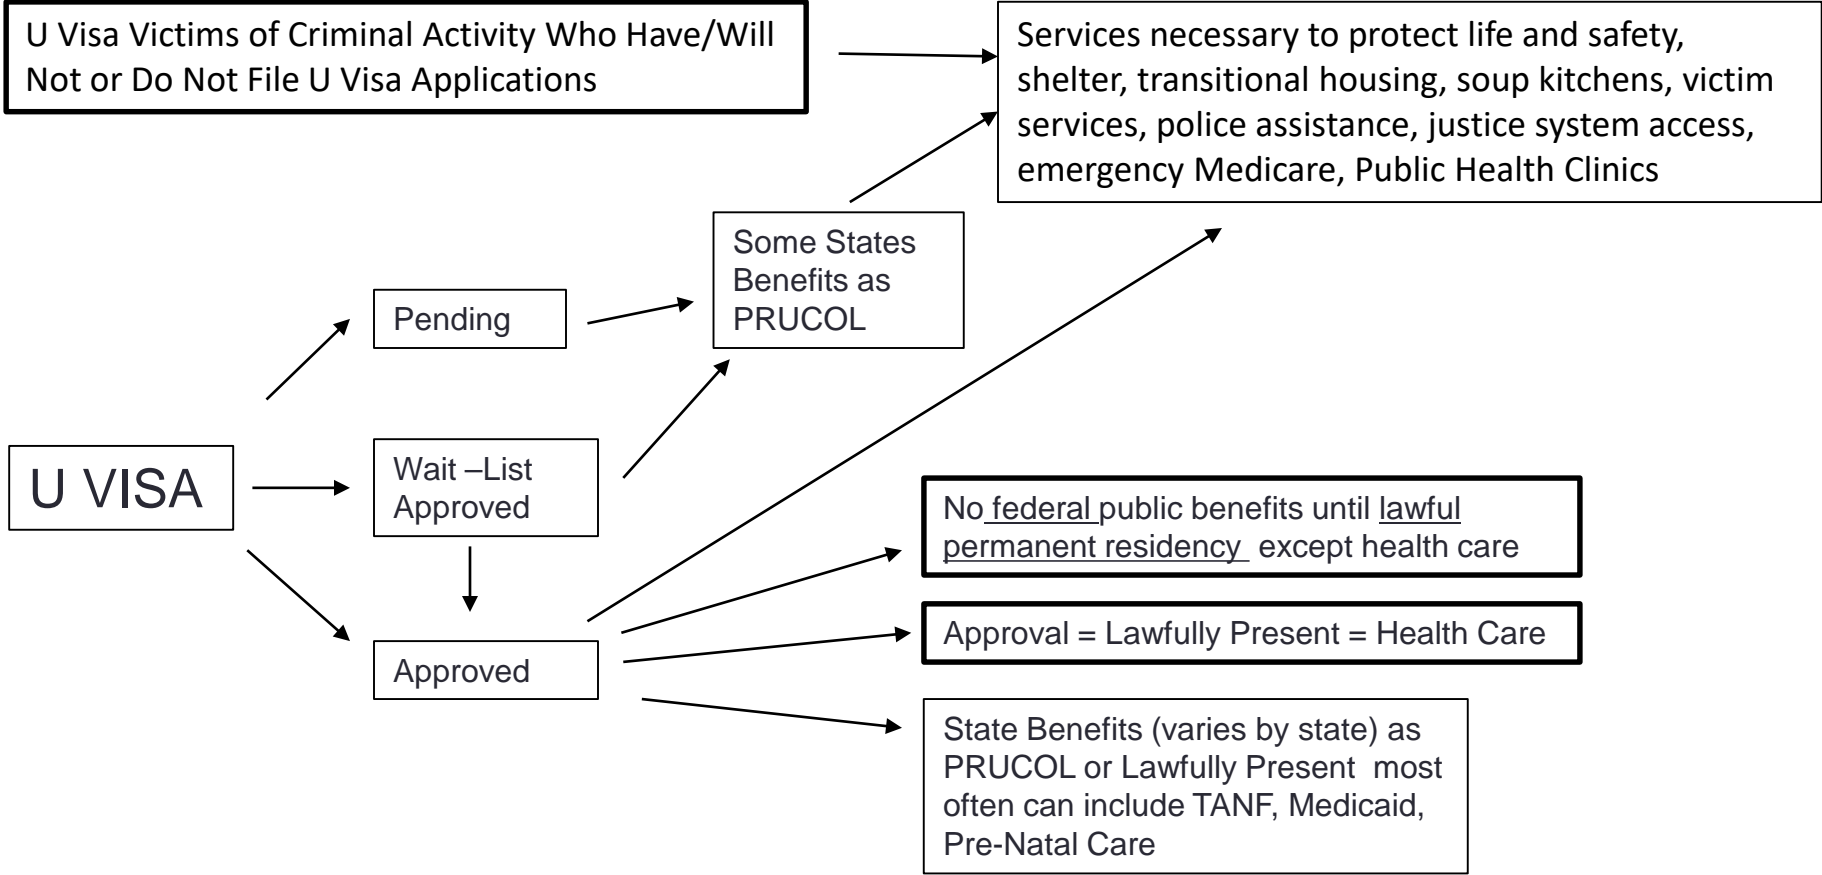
U Visa Victims of Criminal Activity Who Have/Will Not or Do Not File U Visa Applications

Services necessary to protect life and safety, shelter, transitional housing, soup kitchens, victim services, police assistance, justice system access, emergency Medicare, Public Health Clinics

Some States Benefits as PRUCOL

Pending

U VISA

Wait –List Approved

Approved

No federal public benefits until lawful permanent residency except health care

Approval = Lawfully Present = Health Care

State Benefits (varies by state) as PRUCOL or Lawfully Present most often can include TANF, Medicaid, Pre-Natal Care